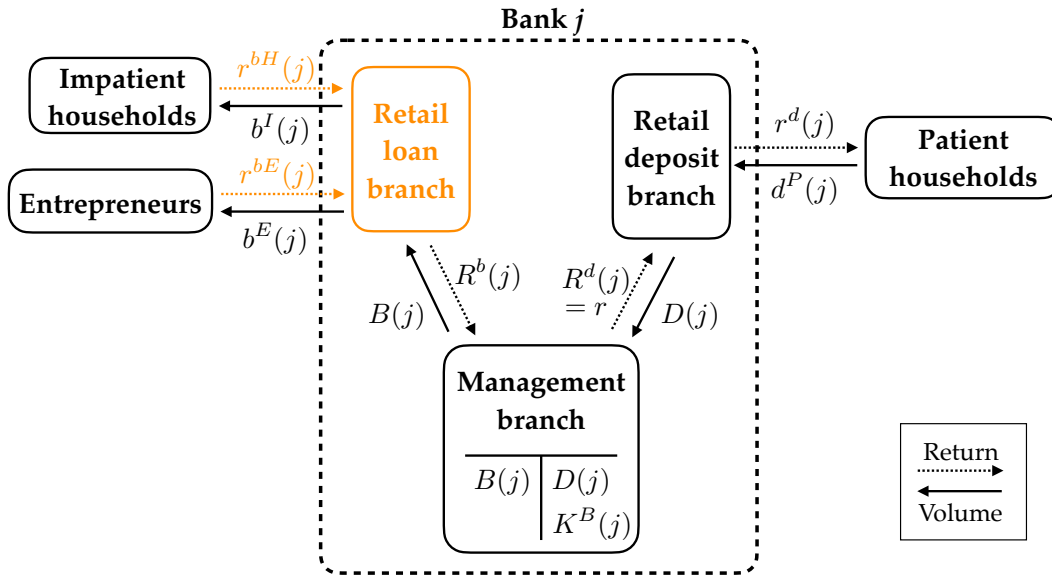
Bank $j$

Impatient households

$r^{bH}(j)$

$b^{I}(j)$

Entrepreneurs

$r^{bE}(j)$

$b^{E}(j)$

Retail loan branch

Retail deposit branch

$r^{d}(j)$

$d^{P}(j)$

Patient households

$B(j)$

$R^{b}(j)$

$R^{d}(j)$
$= r$

$D(j)$

Management branch

| $B(j)$ | $D(j)$ |
|---|---|
| | $K^{B}(j)$ |

Return

Volume